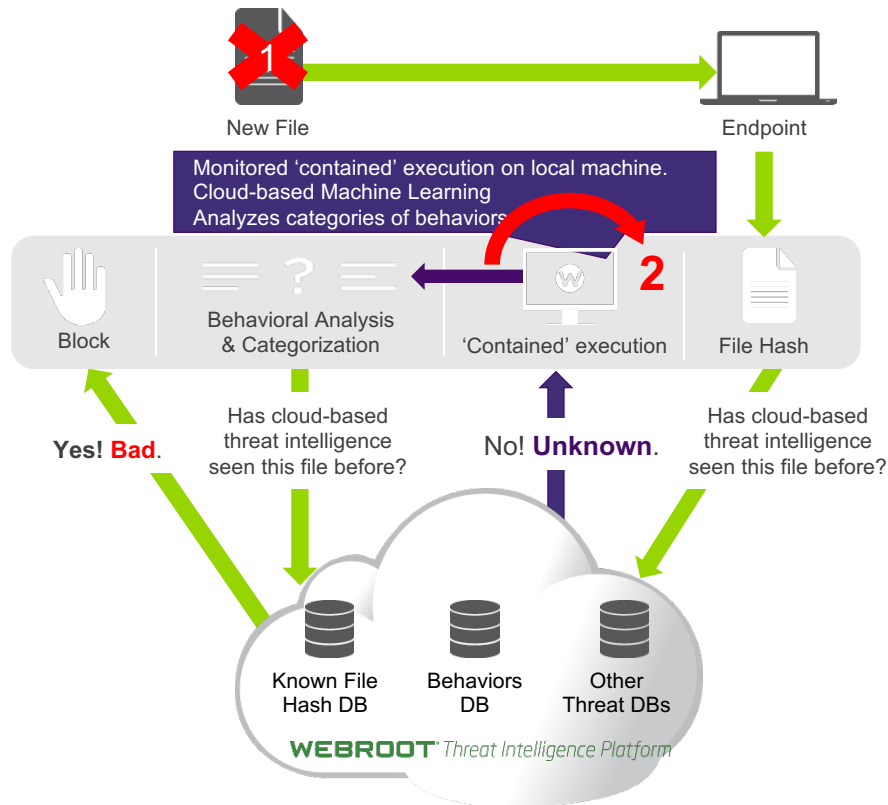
1

New File

Endpoint

Monitored ‘contained’ execution on local machine.
Cloud-based Machine Learning
Analyzes categories of behaviors

2

Block

Behavioral Analysis & Categorization

‘Contained’ execution

File Hash

Yes! Bad.

Has cloud-based threat intelligence seen this file before?

No! Unknown.

Has cloud-based threat intelligence seen this file before?

Known File Hash DB

Behaviors DB

Other Threat DBs

WEBROOT Threat Intelligence Platform